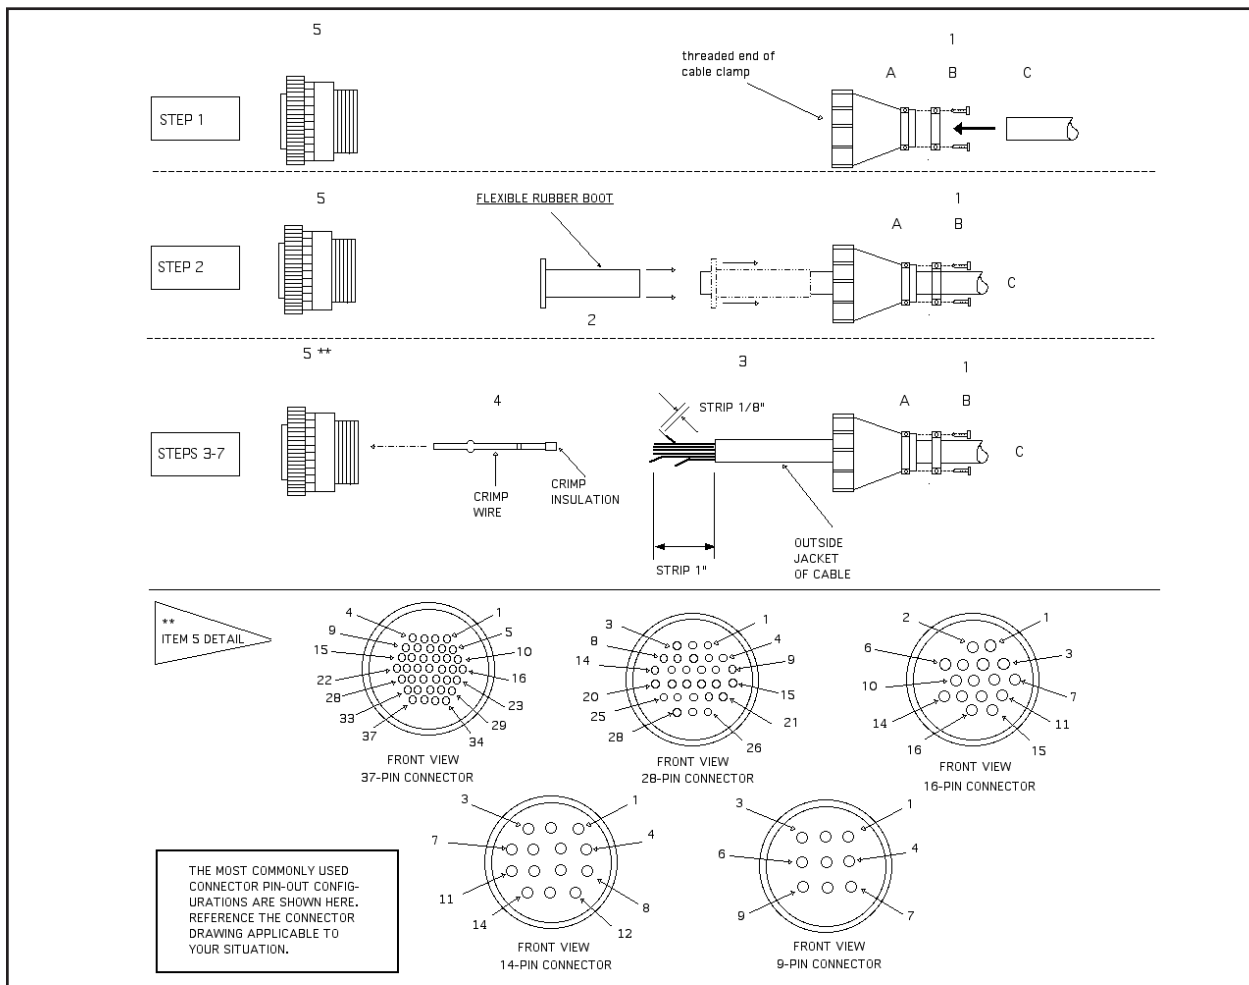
5

STEP 1

threaded end of cable clamp

1

A B C

5

FLEXIBLE RUBBER BOOT

1

A B

STEP 2

2

C

5 **

3

1

STRIP 1/8"

4

A B

STEPS 3-7

C

CRIMP WIRE

CRIMP INSULATION

OUTSIDE JACKET OF CABLE

STRIP 1"

** ITEM 5 DETAIL

4 1 9 5 15 10 22 16 28 23 33 29 37 34

FRONT VIEW
37-PIN CONNECTOR

3 1 8 4 14 9 20 15 25 21 28 26

FRONT VIEW
28-PIN CONNECTOR

2 1 6 3 10 7 14 11 16 15

FRONT VIEW
16-PIN CONNECTOR

3 1 7 4 11 8 14 12

FRONT VIEW
14-PIN CONNECTOR

3 1 6 4 9 7

FRONT VIEW
9-PIN CONNECTOR

THE MOST COMMONLY USED CONNECTOR PIN-OUT CONFIGURATIONS ARE SHOWN HERE. REFERENCE THE CONNECTOR DRAWING APPLICABLE TO YOUR SITUATION.